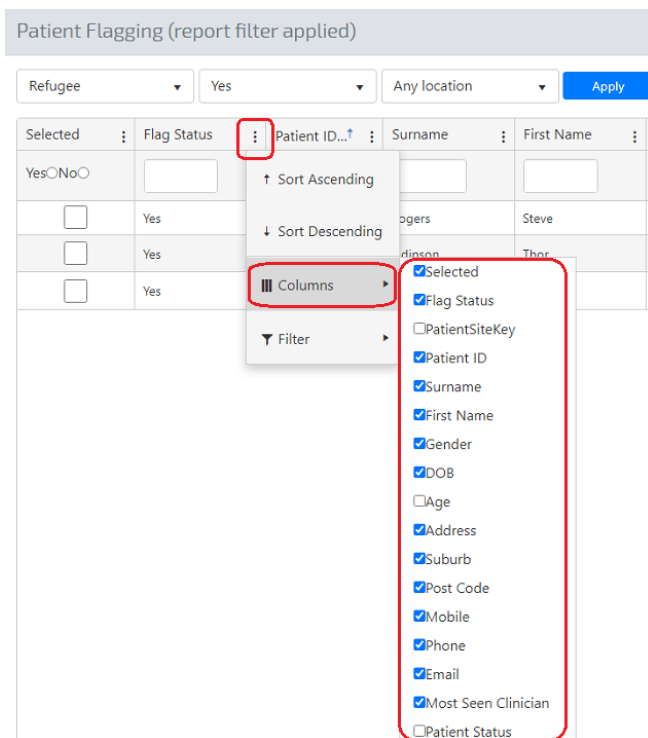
Patient Flagging (report filter applied)

Refugee ▾ | Yes ▾ | Any location ▾ | Apply

| Selected ⋮ | Flag Status ⋮ | Patient ID...↑ ⋮ | Surname ⋮ | First Name ⋮ |
|---|---|---|---|---|
| Yes○No○ | | | | |
| ☐ | Yes | | ogers | Steve |
| ☐ | Yes | | dinson | Thor |
| ☐ | Yes | | | |

↑ Sort Ascending
↓ Sort Descending
Columns ▸
Filter ▸

☑Selected
☑Flag Status
☐PatientSiteKey
☑Patient ID
☑Surname
☑First Name
☑Gender
☑DOB
☐Age
☑Address
☑Suburb
☑Post Code
☑Mobile
☑Phone
☑Email
☑Most Seen Clinician
☐Patient Status